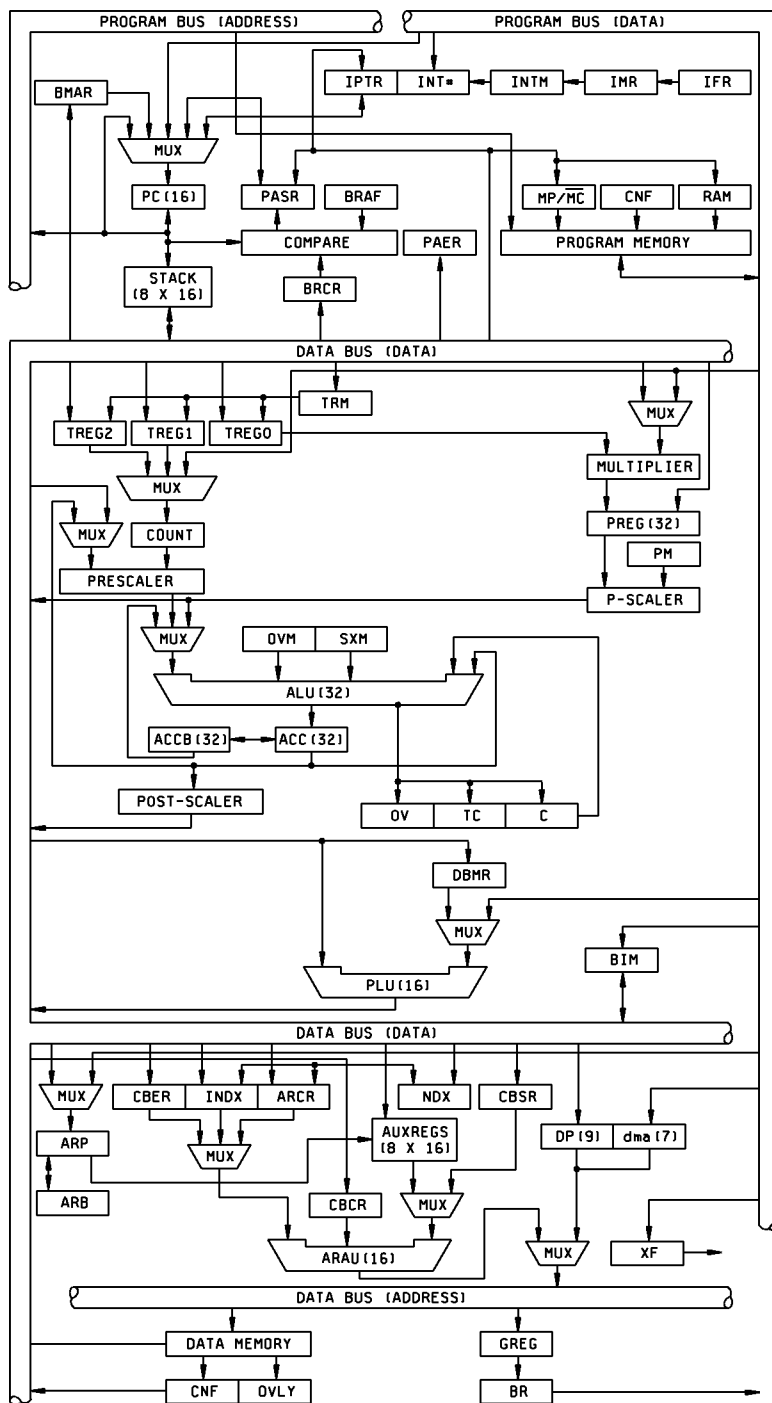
PROGRAM BUS (ADDRESS)
PROGRAM BUS (DATA)
BMAR
IPTR
INT#
INTM
IMR
IFR
MUX
PC (16)
PASR
BRAF
MP/$\overline{MC}$
CNF
RAM
COMPARE
PAER
PROGRAM MEMORY
STACK (8 X 16)
BRCR
DATA BUS (DATA)
TRM
MUX
TREG2
TREG1
TREG0
MULTIPLIER
MUX
MUX
COUNT
PREG (32)
PRESCALER
PM
P-SCALER
MUX
OVM
SXM
ALU (32)
ACCB (32)
ACC (32)
POST-SCALER
OV
TC
C
DBMR
MUX
BIM
PLU (16)
DATA BUS (DATA)
MUX
CBER
INDX
ARCR
NDX
CBSR
AUXREGS (8 X 16)
ARP
MUX
DP (9)
dma (7)
ARB
CBCR
MUX
XF
ARAU (16)
MUX
DATA BUS (ADDRESS)
DATA MEMORY
GREG
CNF
OVLY
BR